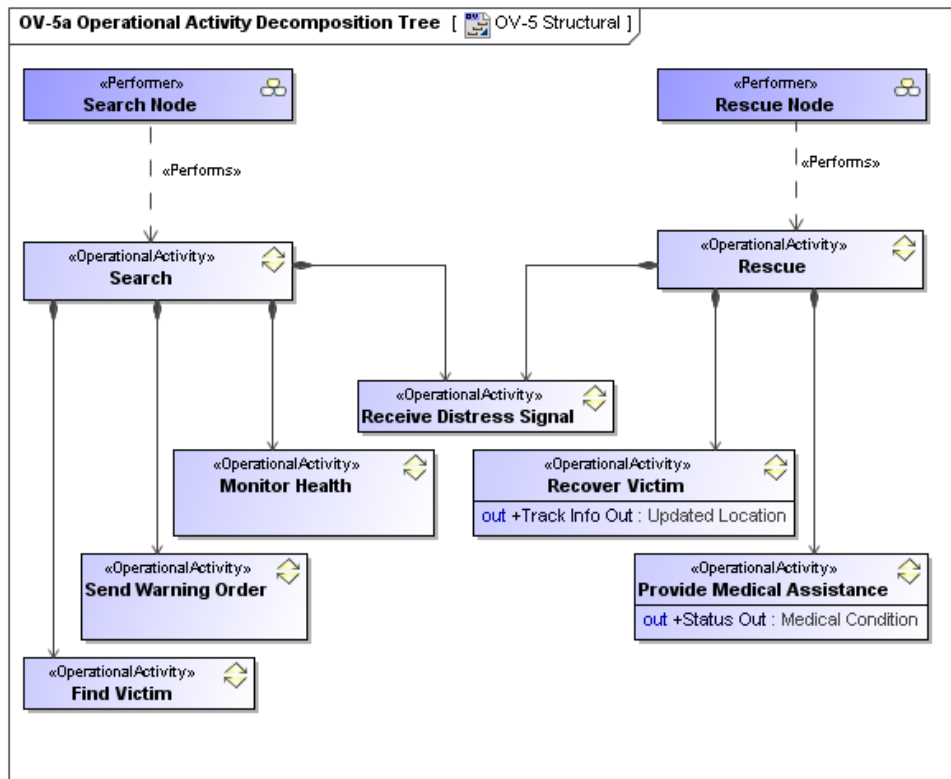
OV-5a Operational Activity Decomposition Tree [ OV-5 Structural ]

«Performer»
Search Node

«Performs»

«Performer»
Rescue Node

«Performs»

«OperationalActivity»
Search

«OperationalActivity»
Rescue

«OperationalActivity»
Receive Distress Signal

«OperationalActivity»
Monitor Health

«OperationalActivity»
Recover Victim
out +Track Info Out : Updated Location

«OperationalActivity»
Send Warning Order

«OperationalActivity»
Provide Medical Assistance
out +Status Out : Medical Condition

«OperationalActivity»
Find Victim